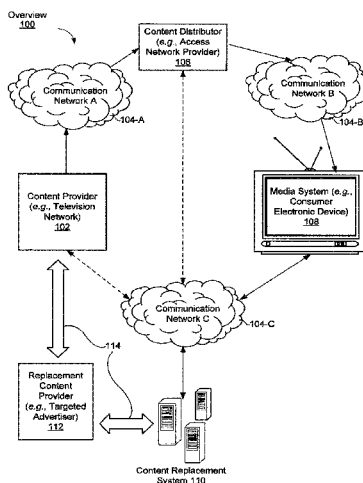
Overview
100

Content Distributor (e.g., Access Network Provider)
106

Communication Network A

104-A

Communication Network B

104-B

Content Provider (e.g., Television Network)
102

Media System (e.g., Consumer Electronic Device)
108

Communication Network C

104-C

114

Replacement Content Provider (e.g., Targeted Advertiser)
112

Content Replacement System 110